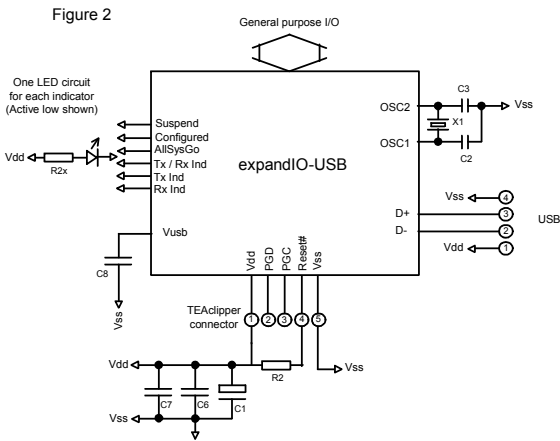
Figure 2

General purpose I/O

One LED circuit for each indicator (Active low shown)

Vdd

R2x

Suspend

Configured

AllSysGo

Tx / Rx Ind

Tx Ind

Rx Ind

expandIO-USB

OSC2

OSC1

C3

X1

C2

Vss

Vss

4

D+

3

D-

2

Vdd

1

USB

Vusb

C8

Vss

Vdd

PGD

PGC

Reset#

Vss

TEAclipper connector

1

2

3

4

5

Vdd

R2

Vss

Vss

C7

C6

C1